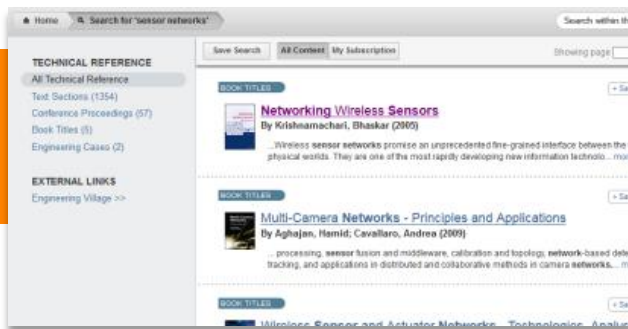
Home   Search for 'sensor networks'

Search within th

TECHNICAL REFERENCE
All Technical Reference
Text Sections (1354)
Conference Proceedings (57)
Book Titles (5)
Engineering Cases (2)

EXTERNAL LINKS
Engineering Village >>

Save Search   All Content   My Subscription

Showing page

BOOK TITLES
+ Se
Networking Wireless Sensors
By Krishnamachari, Bhaskar (2005)
...Wireless sensor networks promise an unprecedented fine-grained interface between the physical worlds. They are one of the most rapidly developing new information technolo... mo

BOOK TITLES
+ Se
Multi-Camera Networks - Principles and Applications
By Aghajan, Hamid; Cavallaro, Andrea (2009)
... processing, sensor fusion and middleware, calibration and topology, network-based dete tracking, and applications in distributed and collaborative methods in camera networks.... m

BOOK TITLES
+ Se
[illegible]